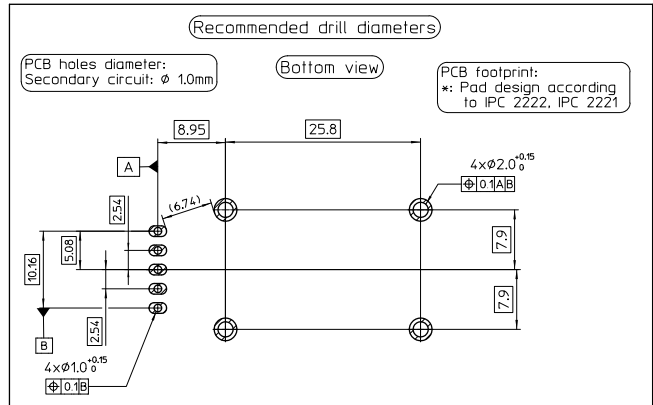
Recommended drill diameters

PCB holes diameter:
Secondary circuit: ϕ 1.0mm

Bottom view

PCB footprint:
*: Pad design according to IPC 2222, IPC 2221

8.95

25.8

A

$4\times\phi2.0^{+0.15}_{0}$

⊕ 0.1 A B

(6.74)

2.54

5.08

10.16

7.9

7.9

2.54

B

$4\times\phi1.0^{+0.15}_{0}$

⊕ 0.1 B